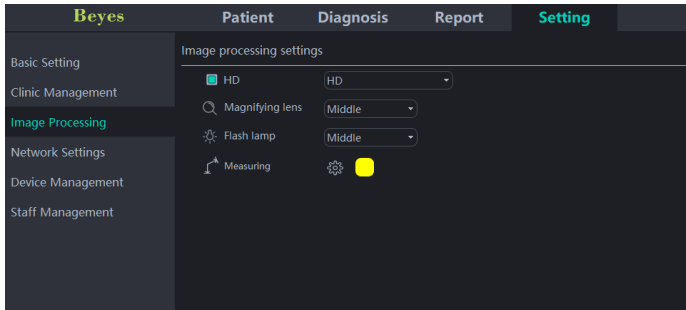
Beyes

Patient Diagnosis Report Setting

Basic Setting
Clinic Management
Image Processing
Network Settings
Device Management
Staff Management

Image processing settings

HD HD
Magnifying lens Middle
Flash lamp Middle
Measuring